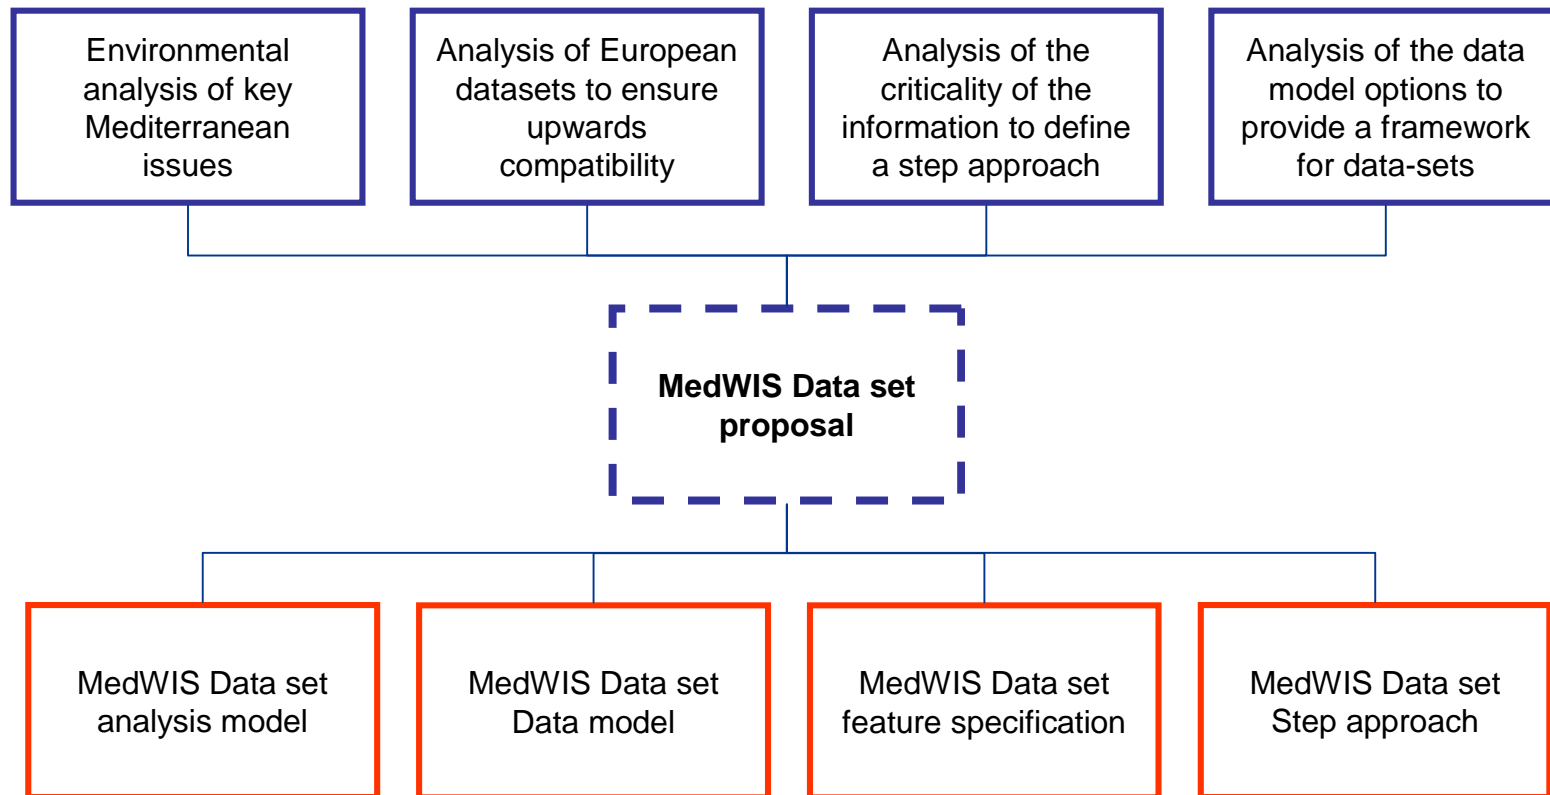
Environmental analysis of key Mediterranean issues

Analysis of European datasets to ensure upwards compatibility

Analysis of the criticality of the information to define a step approach

Analysis of the data model options to provide a framework for data-sets

**MedWIS Data set proposal**

MedWIS Data set analysis model

MedWIS Data set Data model

MedWIS Data set feature specification

MedWIS Data set Step approach